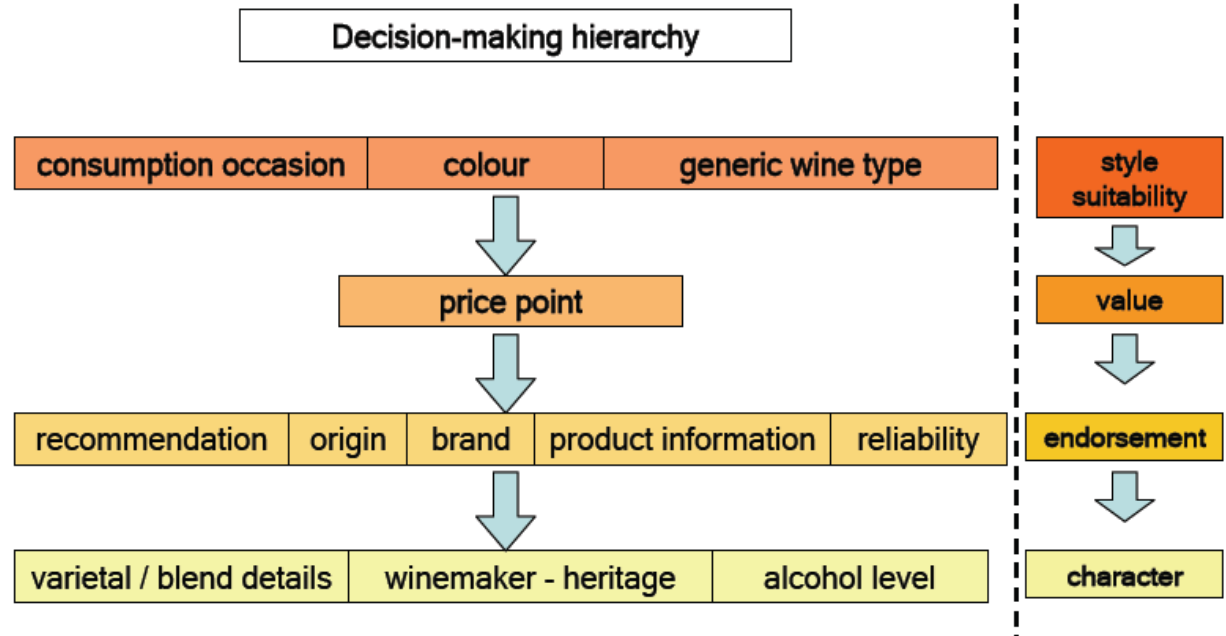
Decision-making hierarchy

consumption occasion | colour | generic wine type

price point

recommendation | origin | brand | product information | reliability

varietal / blend details | winemaker - heritage | alcohol level

style suitability

value

endorsement

character